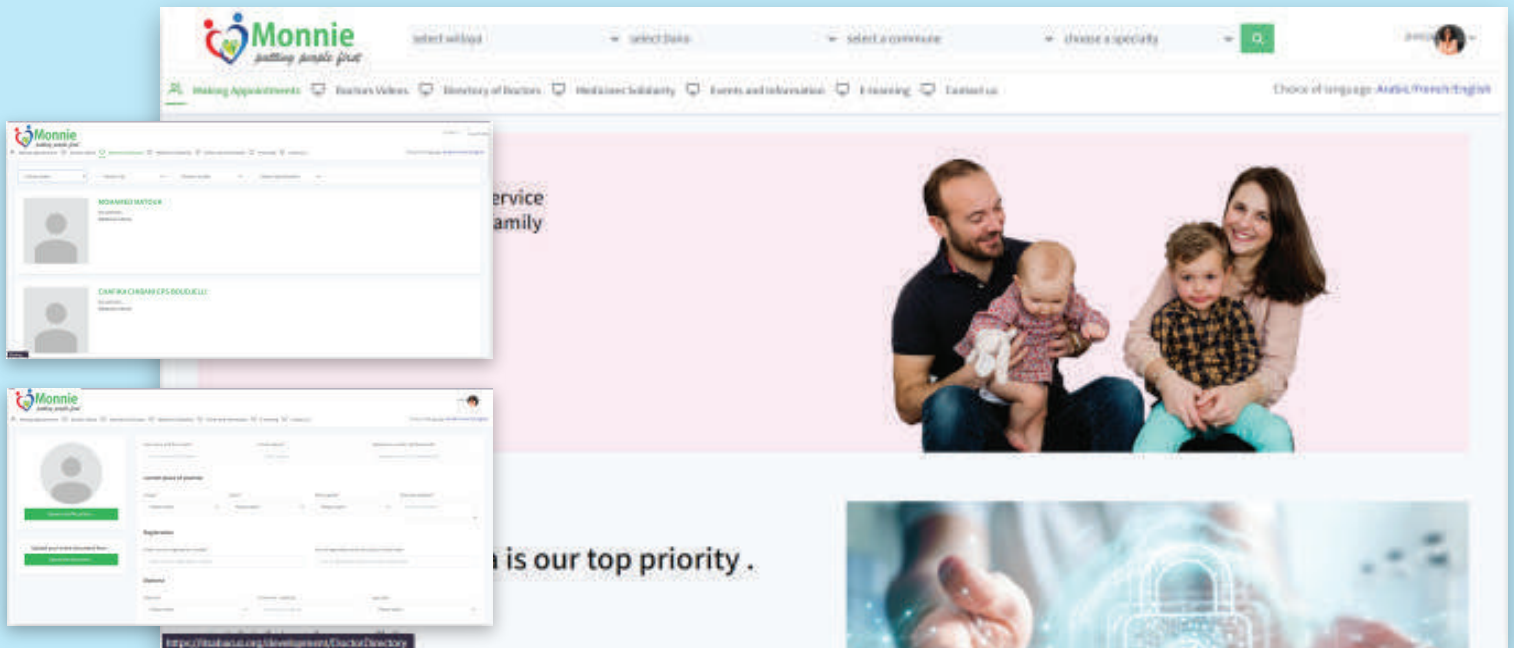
Monnie
putting people first

select wilaya
select Daira
select a commune
choose a specialty

Making Appointments
Doctors Videos
Directory of Doctors
Medicines Solidarity
Events and Information
E-learning
Contact us

Choice of language: Arabic/French/English

Monnie
putting people first

MOHAMED MATOUK

CHAFIKA CHIBAH EPS BOUDJELLI

ervice
amily

Monnie
putting people first

Current place of practice

Registration

Diploma

Upload your latest document here

is our top priority .

https://itsabacus.org/developement/DoctorDirectory